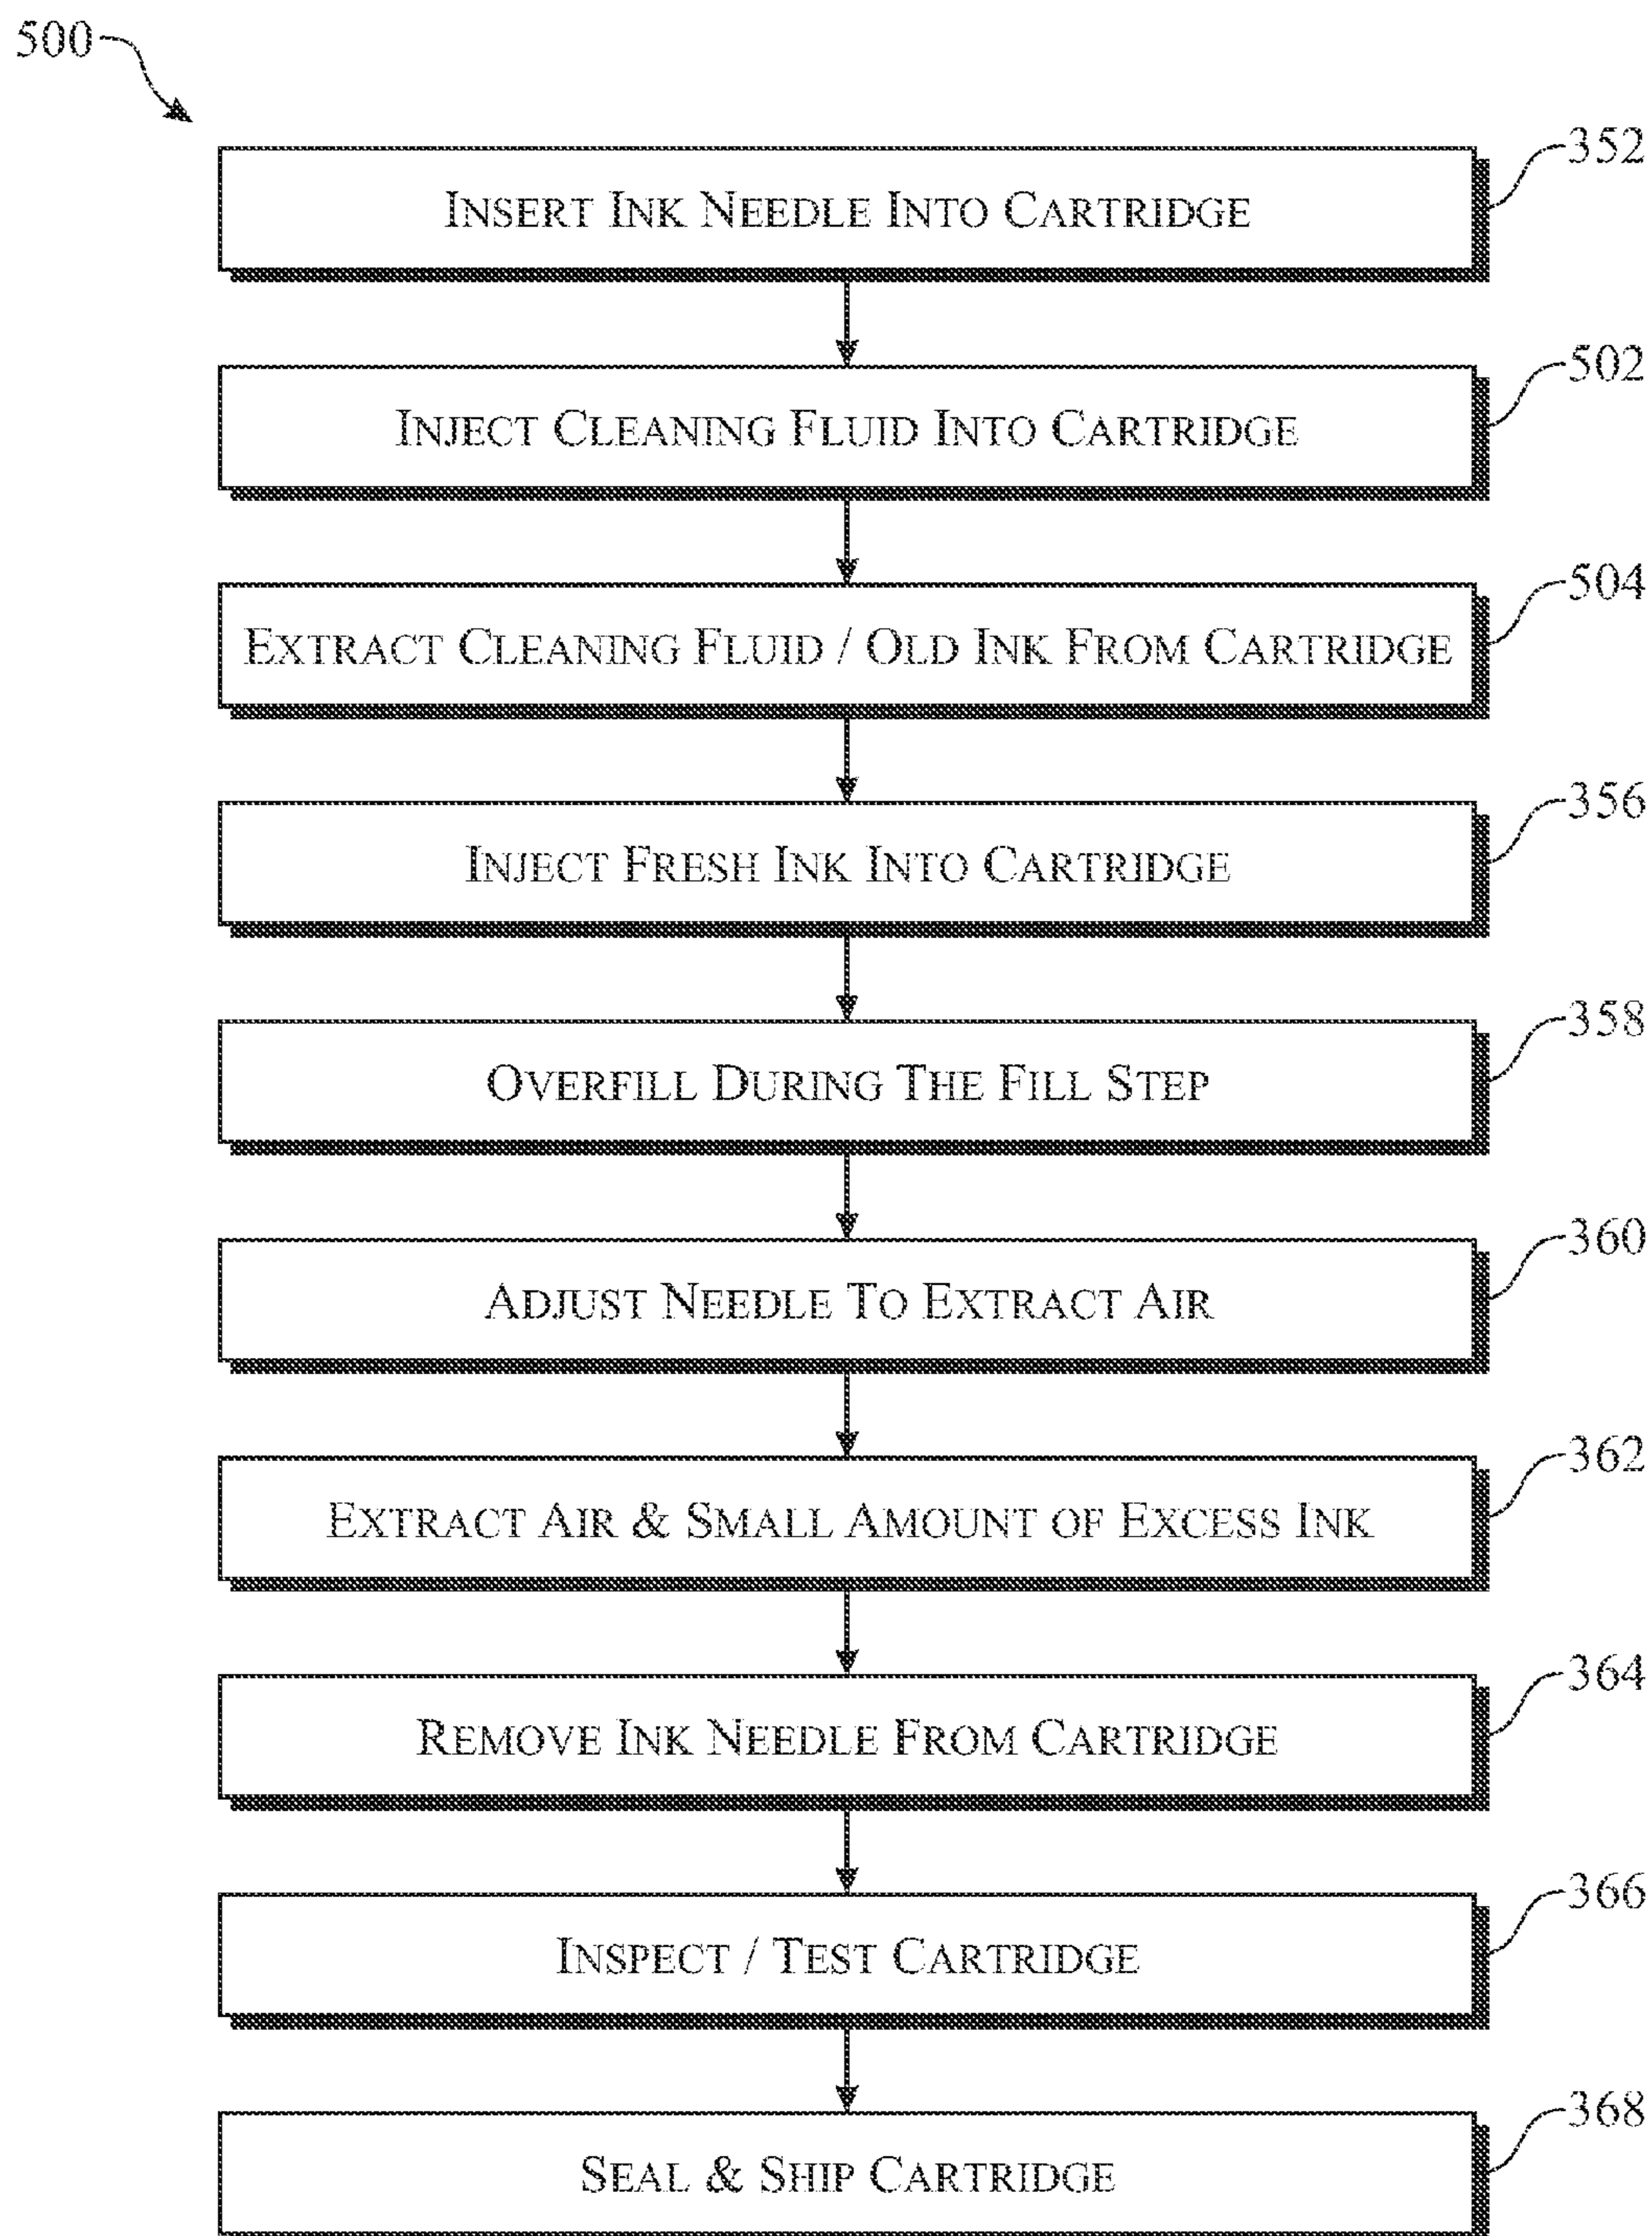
500

352
INSERT INK NEEDLE INTO CARTRIDGE

502
INJECT CLEANING FLUID INTO CARTRIDGE

504
EXTRACT CLEANING FLUID / OLD INK FROM CARTRIDGE

356
INJECT FRESH INK INTO CARTRIDGE

358
OVERFILL DURING THE FILL STEP

360
ADJUST NEEDLE TO EXTRACT AIR

362
EXTRACT AIR & SMALL AMOUNT OF EXCESS INK

364
REMOVE INK NEEDLE FROM CARTRIDGE

366
INSPECT / TEST CARTRIDGE

368
SEAL & SHIP CARTRIDGE